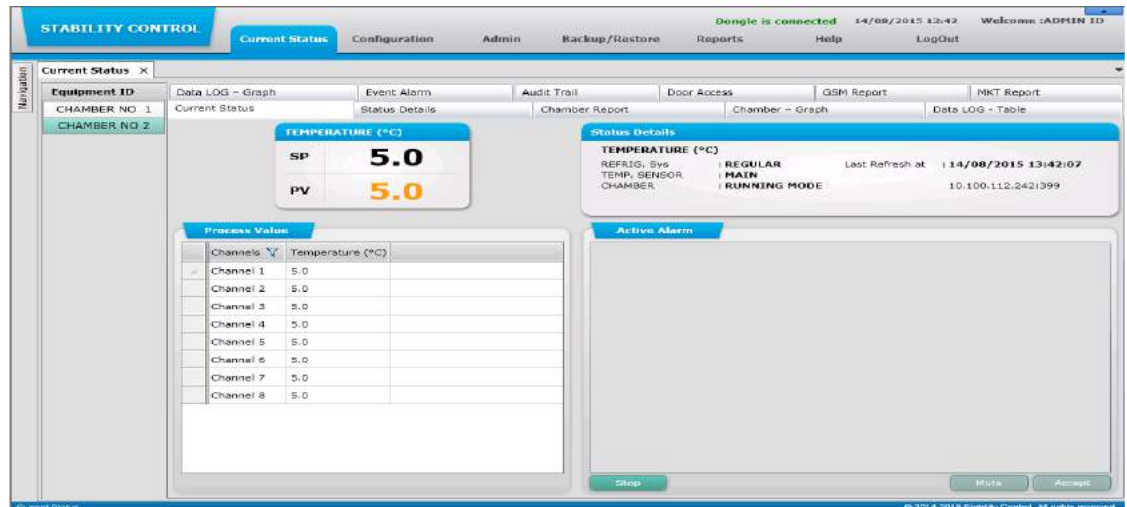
STABILITY CONTROL

Current Status | Configuration | Admin | Backup/Restore | Reports | Help | LogOut

Dongle is connected 14/08/2015 13:42 Welcome :ADMIN ID

Navigation

Current Status ×

Equipment ID
CHAMBER NO 1
CHAMBER NO 2

Data LOG - Graph | Event Alarm | Audit Trail | Door Access | GSM Report | MKT Report
Current Status | Status Details | Chamber Report | Chamber - Graph | Data LOG - Table

TEMPERATURE (°C)
SP 5.0
PV 5.0

Status Details
TEMPERATURE (°C)
REFRIG. Sys : REGULAR
TEMP. SENSOR : MAIN
CHAMBER : RUNNING MODE
Last Refresh at : 14/08/2015 13:42:07
10.100.112.242:399

Process Value

| | Channels | Temperature (°C) |
|---|---|---|
| | Channel 1 | 5.0 |
| | Channel 2 | 5.0 |
| | Channel 3 | 5.0 |
| | Channel 4 | 5.0 |
| | Channel 5 | 5.0 |
| | Channel 6 | 5.0 |
| | Channel 7 | 5.0 |
| | Channel 8 | 5.0 |

Active Alarm

Stop
Mute
Accept

Current Status
© 2014-2015 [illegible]